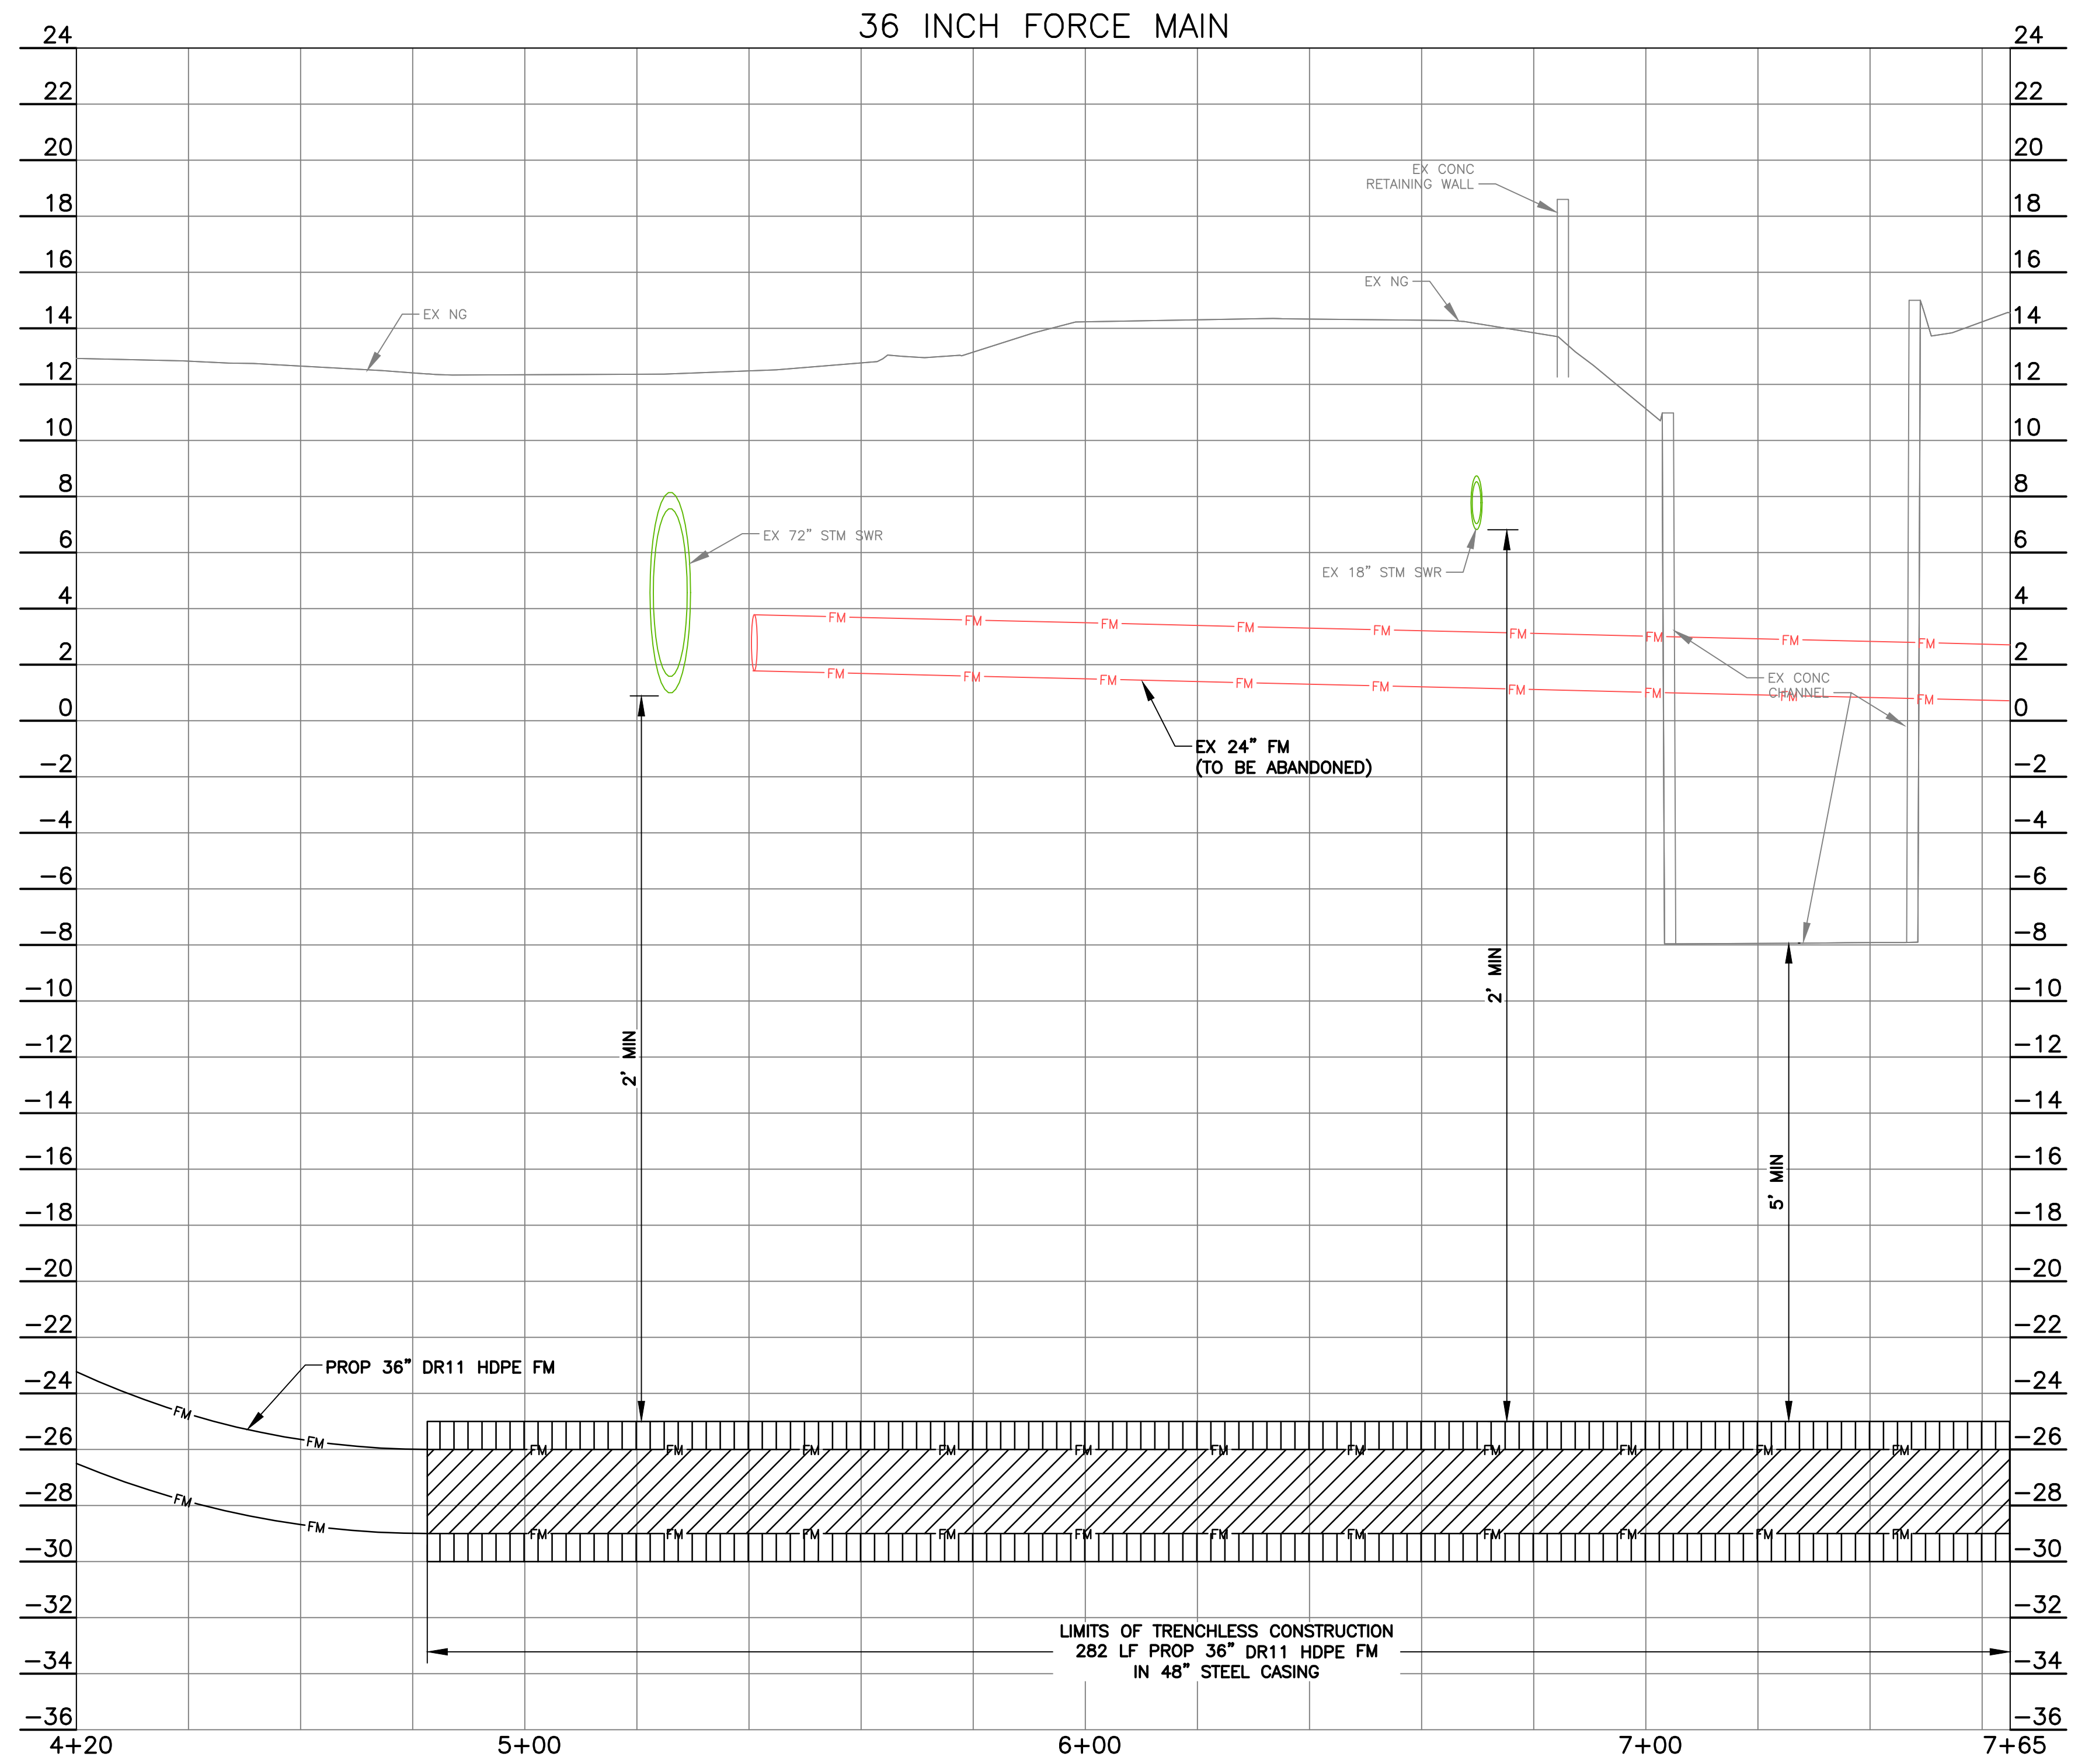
36 INCH FORCE MAIN

24
22
20
18
16
14
12
10
8
6
4
2
0
−2
−4
−6
−8
−10
−12
−14
−16
−18
−20
−22
−24
−26
−28
−30
−32
−34
−36

EX CONC RETAINING WALL

EX NG

EX NG

EX 72" STM SWR

EX 18" STM SWR

FM FM FM FM FM FM FM FM FM FM

FM FM FM FM FM FM FM FM FM FM

EX CONC CHANNEL

EX 24" FM (TO BE ABANDONED)

2' MIN

2' MIN

5' MIN

PROP 36" DR11 HDPE FM

FM FM FM FM FM FM FM FM FM FM FM FM FM FM

FM FM FM FM FM FM FM FM FM FM FM FM FM FM

LIMITS OF TRENCHLESS CONSTRUCTION
282 LF PROP 36" DR11 HDPE FM
IN 48" STEEL CASING

4+20
5+00
6+00
7+00
7+65